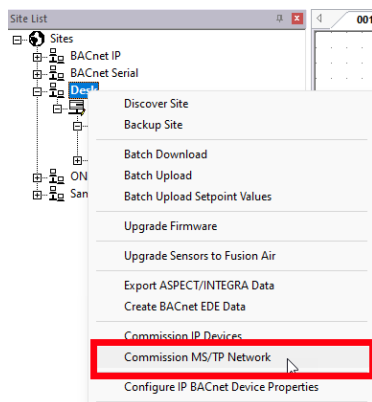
Site List
Sites
BACnet IP
BACnet Serial
Desk
ON
San
001
Discover Site
Backup Site
Batch Download
Batch Upload
Batch Upload Setpoint Values
Upgrade Firmware
Upgrade Sensors to Fusion Air
Export ASPECT/INTEGRA Data
Create BACnet EDE Data
Commission IP Devices
Commission MS/TP Network
Configure IP BACnet Device Properties